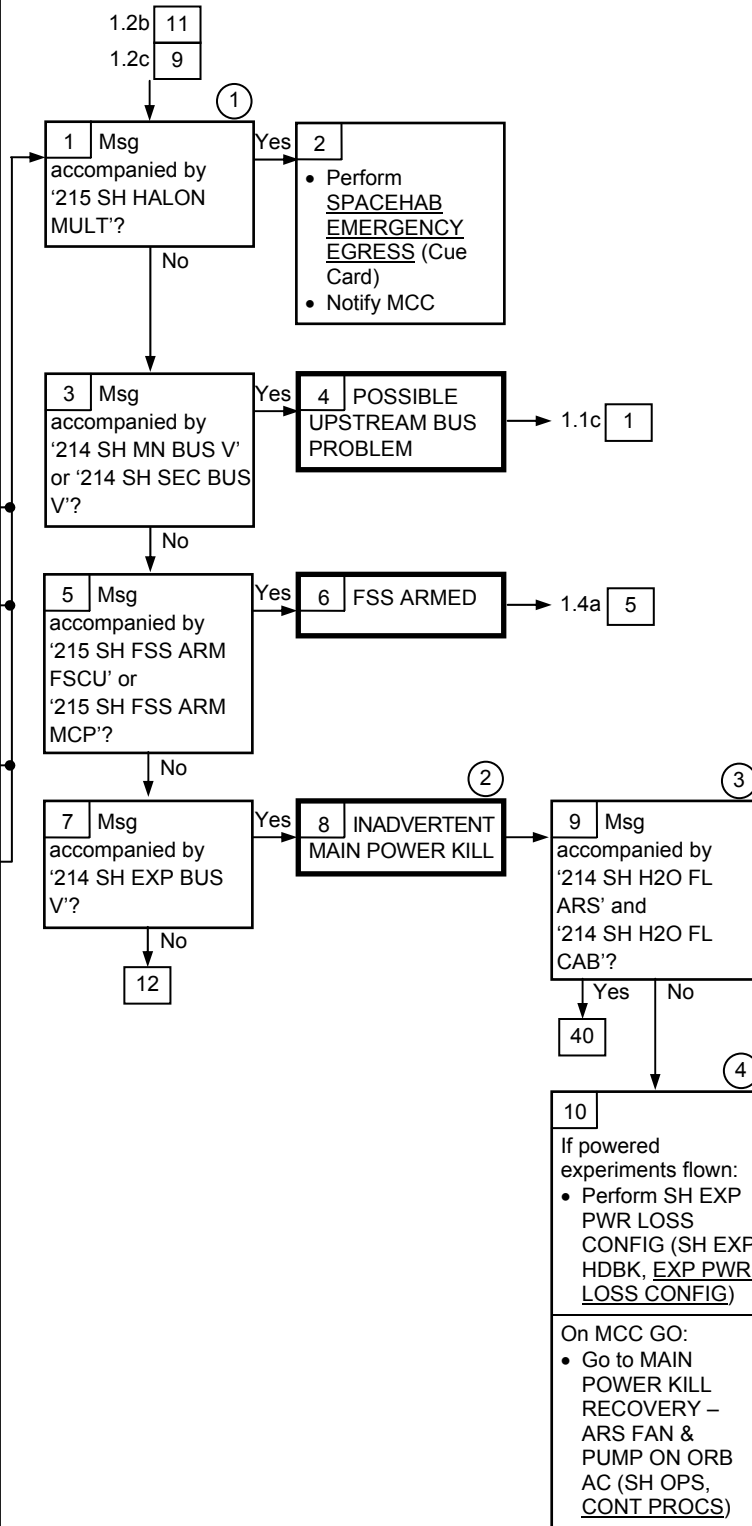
1.2b 11
1.2c 9

1

1 Msg accompanied by '215 SH HALON MULT'?

Yes

2
• Perform SPACEHAB EMERGENCY EGRESS (Cue Card)
• Notify MCC

No

3 Msg accompanied by '214 SH MN BUS V' or '214 SH SEC BUS V'?

Yes

4 POSSIBLE UPSTREAM BUS PROBLEM

1.1c 1

No

5 Msg accompanied by '215 SH FSS ARM FSCU' or '215 SH FSS ARM MCP'?

Yes

6 FSS ARMED

1.4a 5

No

2

3

7 Msg accompanied by '214 SH EXP BUS V'?

Yes

8 INADVERTENT MAIN POWER KILL

9 Msg accompanied by '214 SH H2O FL ARS' and '214 SH H2O FL CAB'?

No

12

Yes

No

40

4

10
If powered experiments flown:
• Perform SH EXP PWR LOSS CONFIG (SH EXP HDBK, EXP PWR LOSS CONFIG)

On MCC GO:
• Go to MAIN POWER KILL RECOVERY – ARS FAN & PUMP ON ORB AC (SH OPS, CONT PROCS)